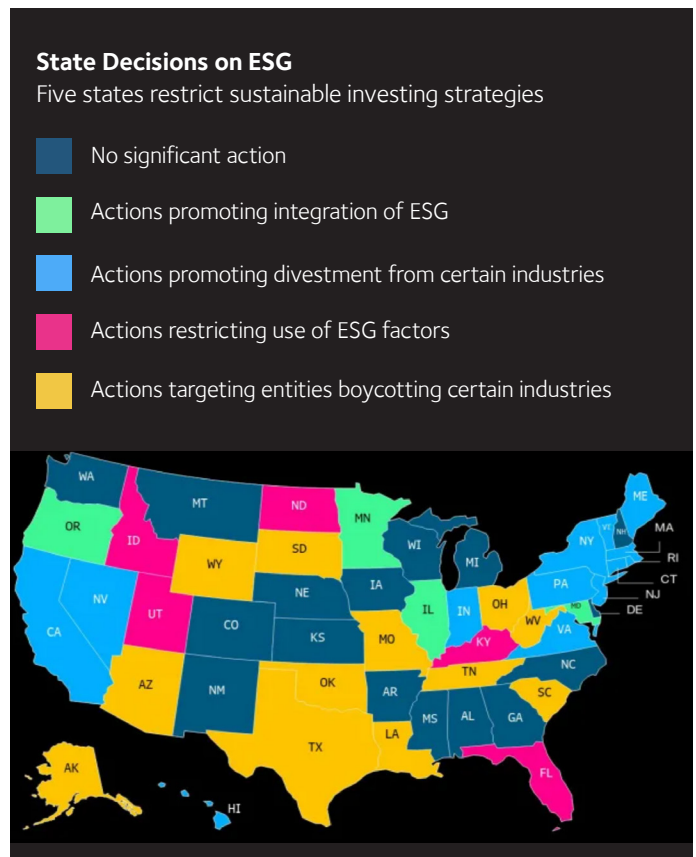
State Decisions on ESG
Five states restrict sustainable investing strategies

No significant action

Actions promoting integration of ESG

Actions promoting divestment from certain industries

Actions restricting use of ESG factors

Actions targeting entities boycotting certain industries

WA
OR
CA
NV
ID
MT
WY
UT
AZ
CO
NM
ND
SD
NE
KS
OK
TX
MN
IA
MO
AR
LA
WI
IL
MI
IN
KY
TN
MS
AL
GA
FL
OH
WV
VA
NC
SC
PA
NY
VT
NH
ME
MA
RI
CT
NJ
DE
MD
AK
HI